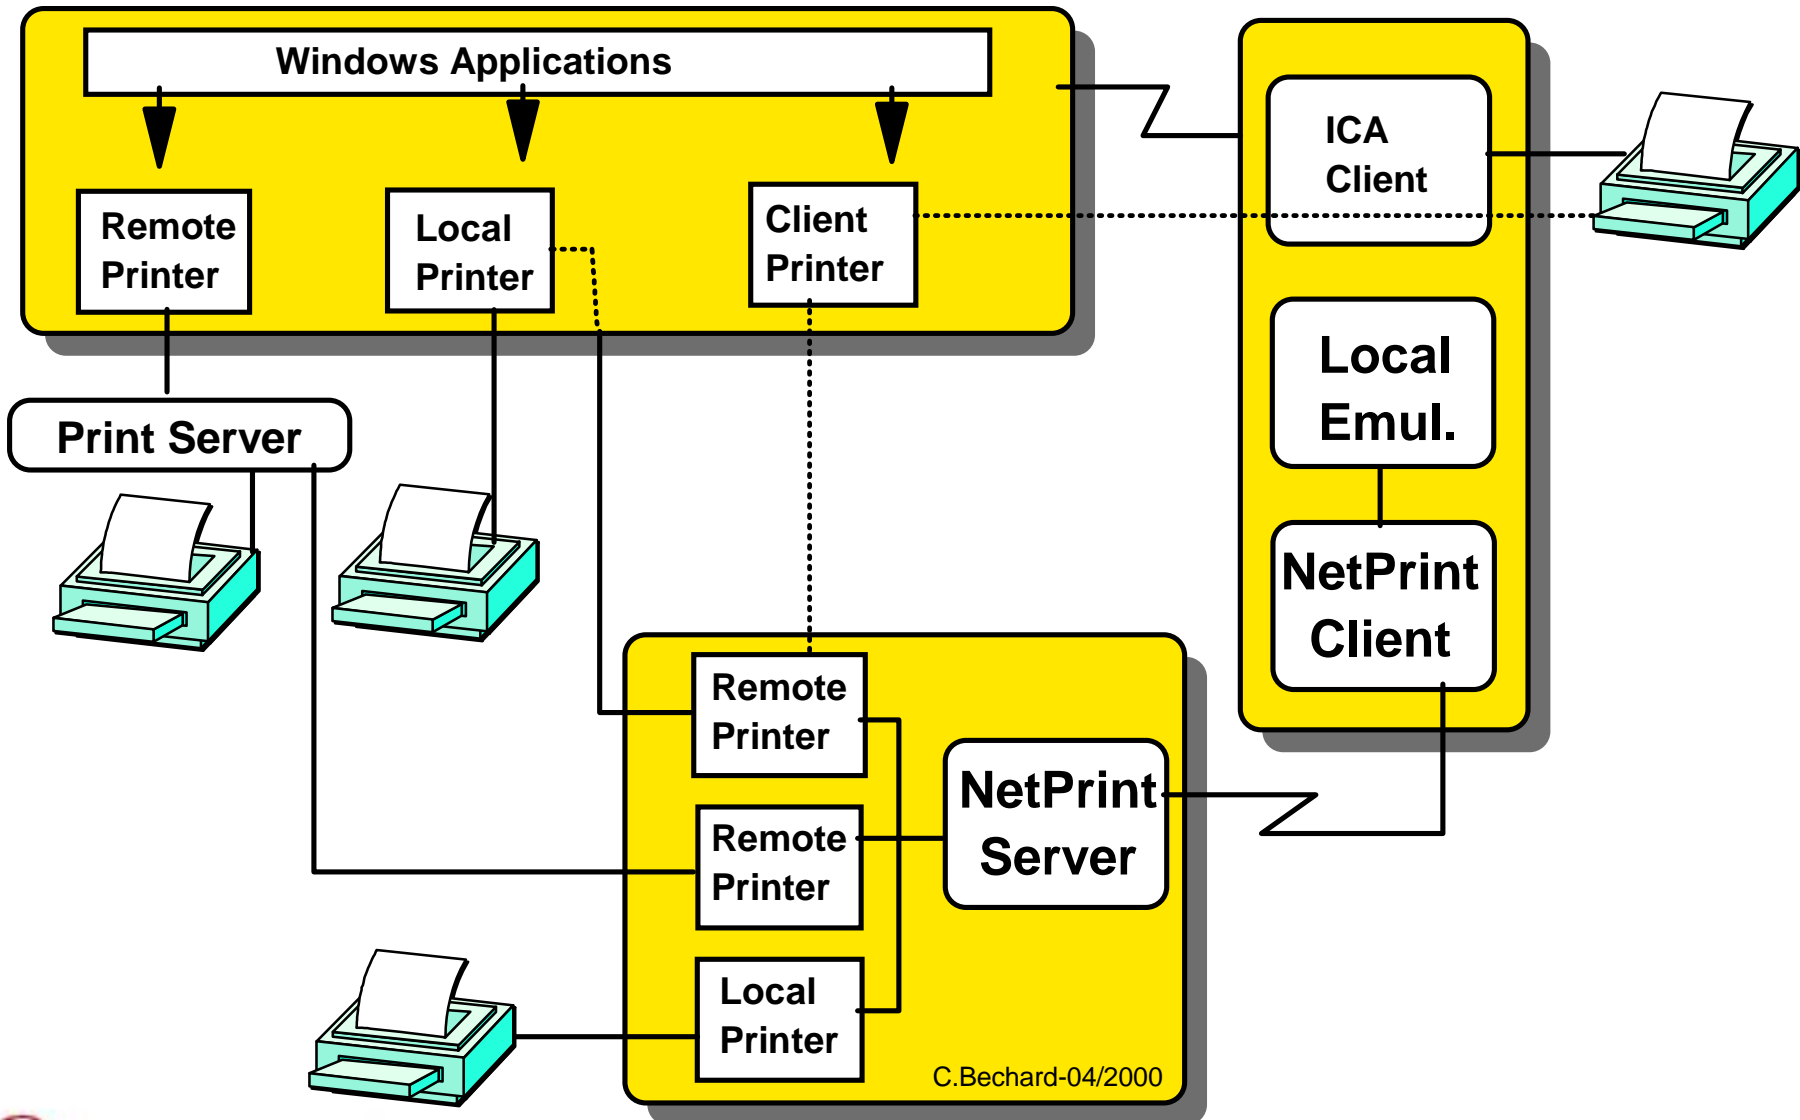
Windows Applications

Remote Printer

Local Printer

Client Printer

ICA Client

Local Emul.

NetPrint Client

Print Server

Remote Printer

Remote Printer

Local Printer

NetPrint Server

C.Bechard-04/2000